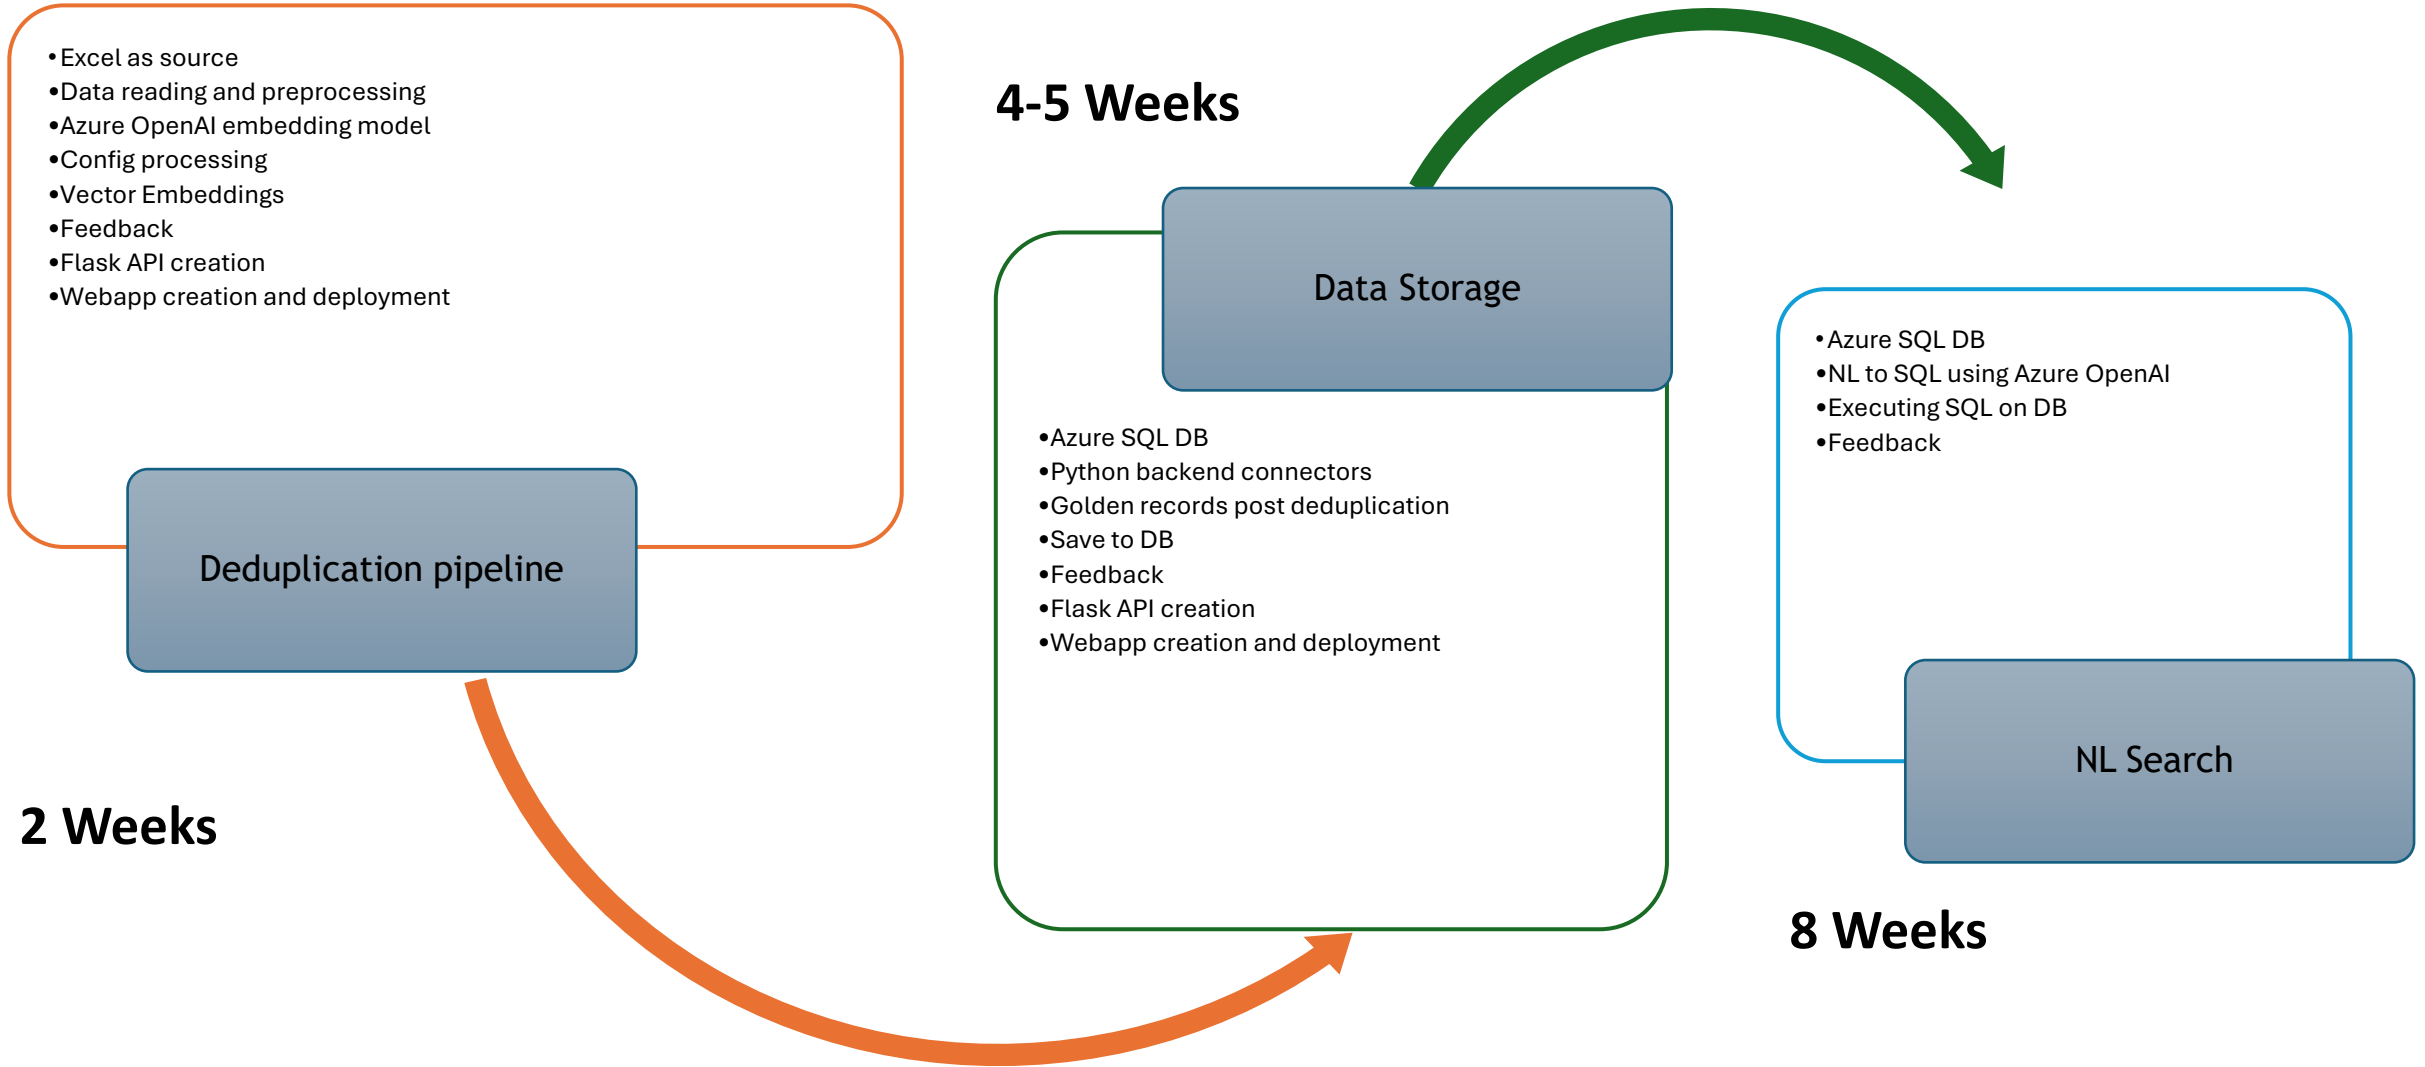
•Excel as source
•Data reading and preprocessing
•Azure OpenAI embedding model
•Config processing
•Vector Embeddings
•Feedback
•Flask API creation
•Webapp creation and deployment

Deduplication pipeline

2 Weeks

4-5 Weeks

Data Storage

•Azure SQL DB
•Python backend connectors
•Golden records post deduplication
•Save to DB
•Feedback
•Flask API creation
•Webapp creation and deployment

•Azure SQL DB
•NL to SQL using Azure OpenAI
•Executing SQL on DB
•Feedback

NL Search

8 Weeks